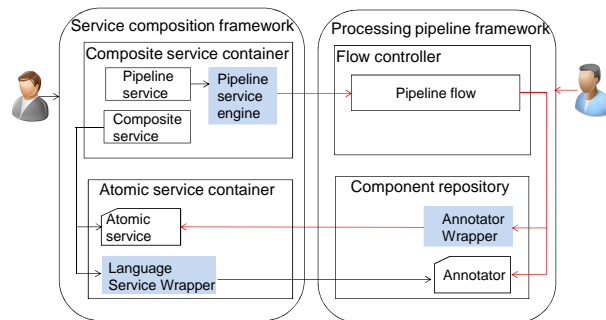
Service composition framework

Composite service container

Pipeline service

Pipeline service engine

Composite service

Atomic service container

Atomic service

Language Service Wrapper

Processing pipeline framework

Flow controller

Pipeline flow

Component repository

Annotator Wrapper

Annotator